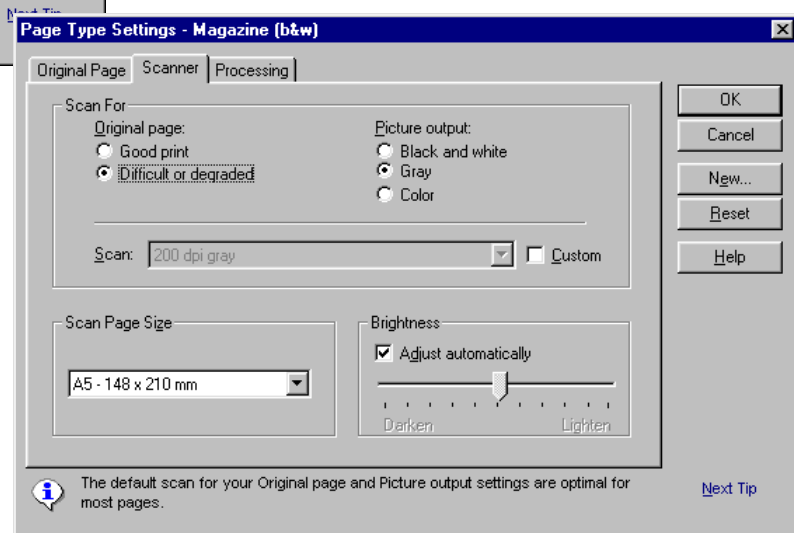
Next Tip

Page Type Settings - Magazine (b&w)

Original Page | Scanner | Processing

Scan For
Original page:
Good print
Difficult or degraded

Picture output:
Black and white
Gray
Color

Scan: 200 dpi gray
Custom

Scan Page Size
A5 - 148 x 210 mm

Brightness
Adjust automatically
Darken
Lighten

OK
Cancel
New...
Reset
Help

The default scan for your Original page and Picture output settings are optimal for most pages.

Next Tip